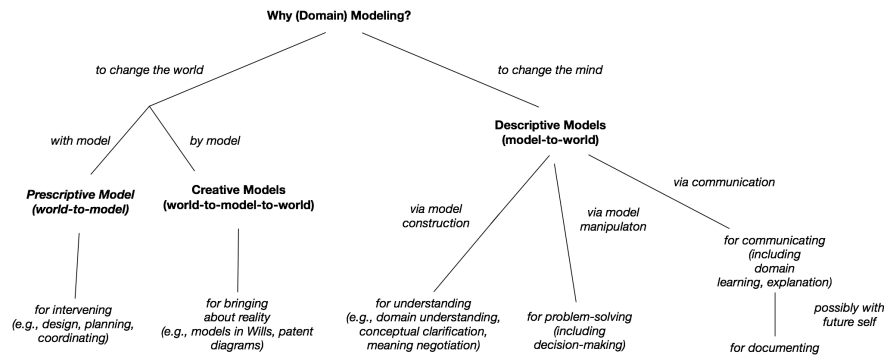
Why (Domain) Modeling?

to change the world

to change the mind

with model

by model

Descriptive Models
(model-to-world)

Prescriptive Model
(world-to-model)

Creative Models
(world-to-model-to-world)

via communication

via model construction

via model manipulaton

for communicating (including domain learning, explanation)

for intervening (e.g., design, planning, coordinating)

for bringing about reality (e.g., models in Wills, patent diagrams)

for understanding (e.g., domain understanding, conceptual clarification, meaning negotiation)

for problem-solving (including decision-making)

possibly with future self

for documenting